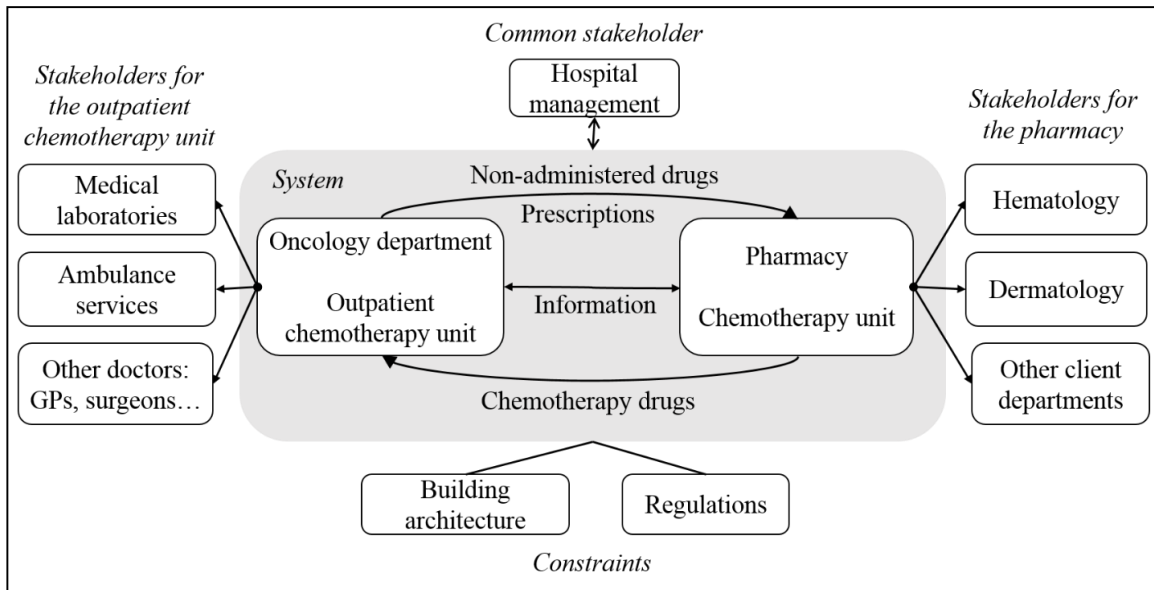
Common stakeholder

Hospital management

Stakeholders for the outpatient chemotherapy unit

Medical laboratories

Ambulance services

Other doctors: GPs, surgeons…

System

Non-administered drugs

Prescriptions

Oncology department

Outpatient chemotherapy unit

Information

Pharmacy

Chemotherapy unit

Chemotherapy drugs

Stakeholders for the pharmacy

Hematology

Dermatology

Other client departments

Building architecture

Regulations

Constraints